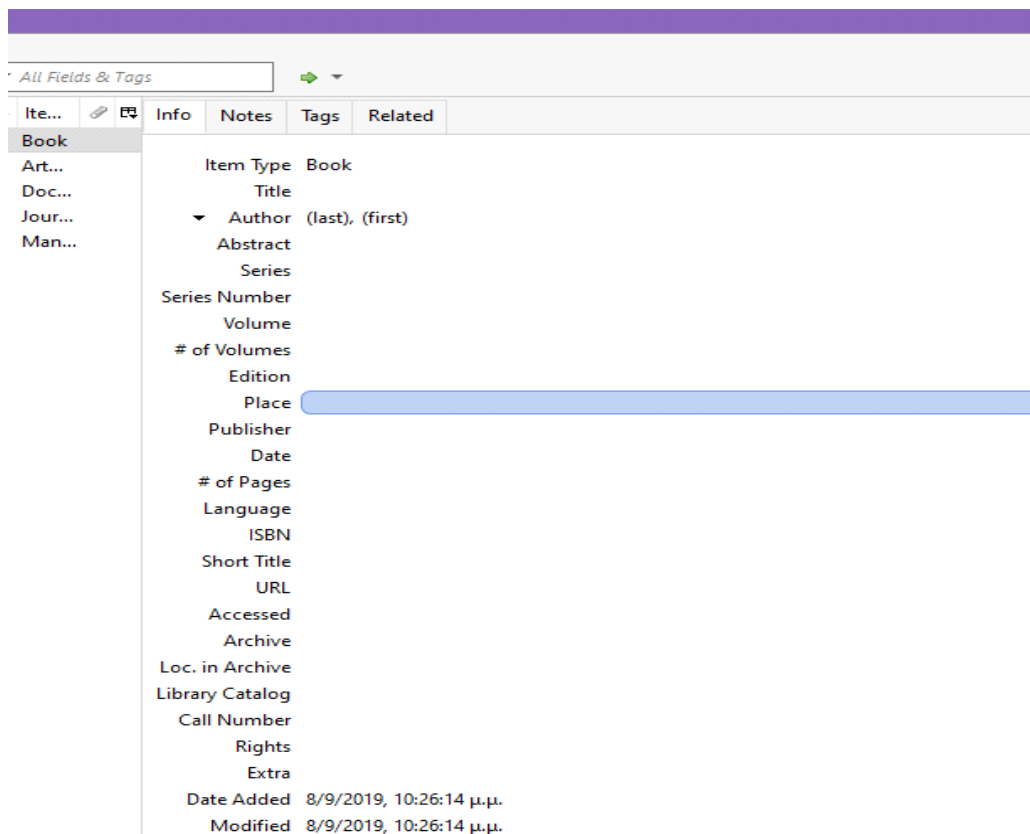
All Fields & Tags

Ite...
Book
Art...
Doc...
Jour...
Man...

Info Notes Tags Related

Item Type Book
Title
Author (last), (first)
Abstract
Series
Series Number
Volume
# of Volumes
Edition
Place
Publisher
Date
# of Pages
Language
ISBN
Short Title
URL
Accessed
Archive
Loc. in Archive
Library Catalog
Call Number
Rights
Extra
Date Added 8/9/2019, 10:26:14 μ.μ.
Modified 8/9/2019, 10:26:14 μ.μ.